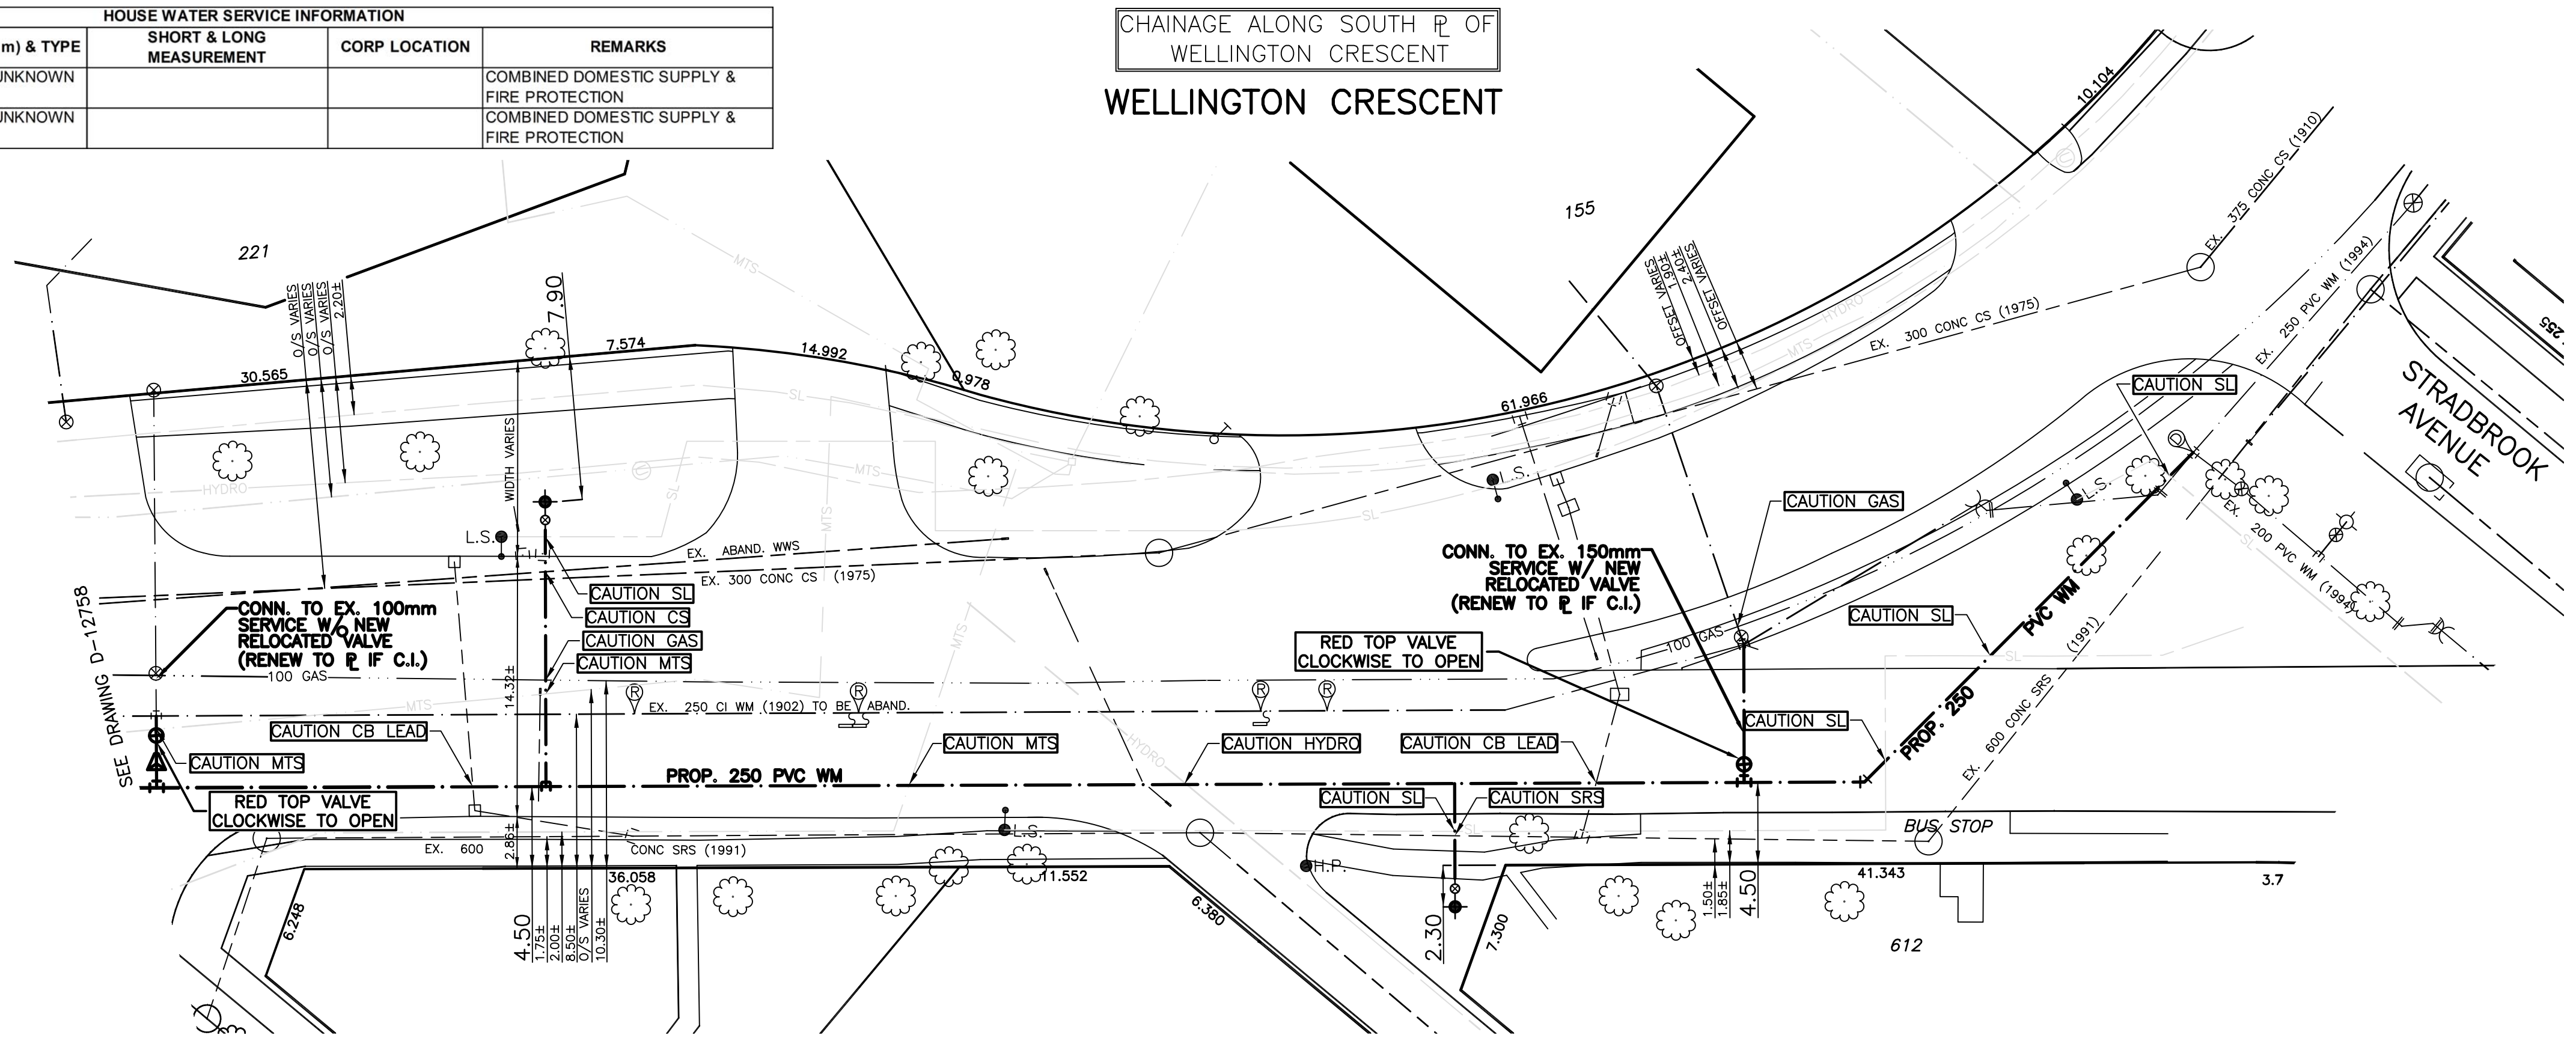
HOUSE WATER SERVICE INFORMATION

| m) & TYPE | SHORT & LONG MEASUREMENT | CORP LOCATION | REMARKS |
|---|---|---|---|
| UNKNOWN | | | COMBINED DOMESTIC SUPPLY & FIRE PROTECTION |
| UNKNOWN | | | COMBINED DOMESTIC SUPPLY & FIRE PROTECTION |

CHAINAGE ALONG SOUTH ℙ OF WELLINGTON CRESCENT

WELLINGTON CRESCENT

221

155

10.104

EX. 375 CONC CS (1910)

EX. 300 CONC CS (1975)

EX. 250 PVC WM (1994)

255

STRADBROOK AVENUE

O/S VARIES
O/S VARIES
O/S VARIES
2.20±

7.90

30.565

7.574

14.992

9.978

61.966

OFFSET VARIES
1.90±
2.40±
OFFSET VARIES

CAUTION SL

WIDTH VARIES

L.S.

L.S.

L.S.

HYDRO

SL

MTS

EX. ABAND. WWS

EX. 300 CONC CS (1975)

CAUTION GAS

EX. 200 PVC WM (1994)

CONN. TO EX. 150mm SERVICE W/ NEW RELOCATED VALVE (RENEW TO ℙ IF C.I.)

SEE DRAWING D-12758

CONN. TO EX. 100mm SERVICE W/ NEW RELOCATED VALVE (RENEW TO ℙ IF C.I.)

CAUTION SL

CAUTION CS

CAUTION GAS

CAUTION MTS

CAUTION SL

PVC WM

(1991)

RED TOP VALVE CLOCKWISE TO OPEN

100 GAS

100 GAS

14.32±

EX. 250 CI WM (1902) TO BE ABAND.

CAUTION CB LEAD

CAUTION MTS

CAUTION HYDRO

CAUTION CB LEAD

CAUTION SL

PROP. 250

EX. 600 CONC SRS

CAUTION MTS

PROP. 250 PVC WM

RED TOP VALVE CLOCKWISE TO OPEN

CAUTION SL

CAUTION SRS

BUS STOP

EX. 600

CONC SRS (1991)

2.86±

L.S.

H.P.

36.058

11.552

41.343

3.7

6.248

4.50
1.75±
2.00±
8.50±
O/S VARIES
10.30±

6.380

2.30

7.300

1.50±
1.85±
4.50

612